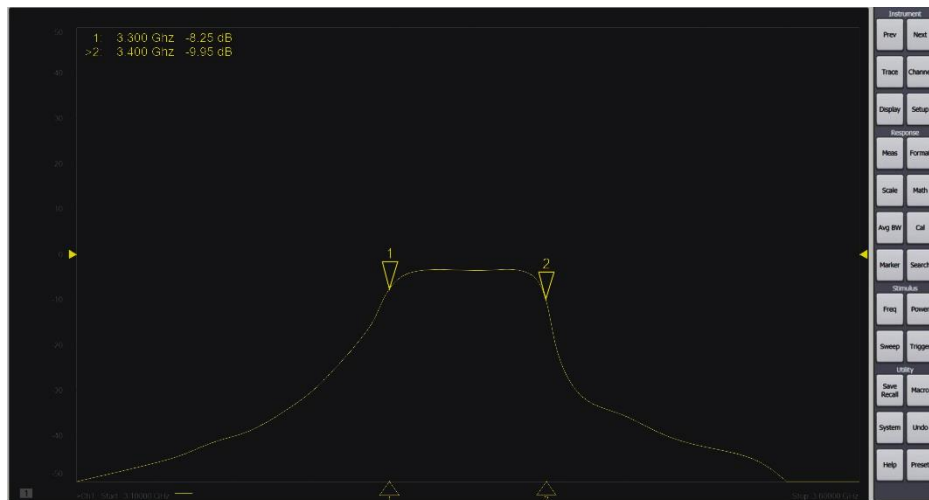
1: 3.300 Ghz -8.25 dB
>2: 3.400 Ghz -9.95 dB

50
40
30
20
10
0
-10
-20
-30
-40
-50

1
2

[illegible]

Instrument
Prev
Next
Trace
Channe
Display
Setup
Response
Meas
Forma
Scale
Math
Avg BW
Cal
Marker
Search
Stimulus
Freq
Power
Sweep
Trigge
Utility
Save Recall
Macro
System
Undo
Help
Preset